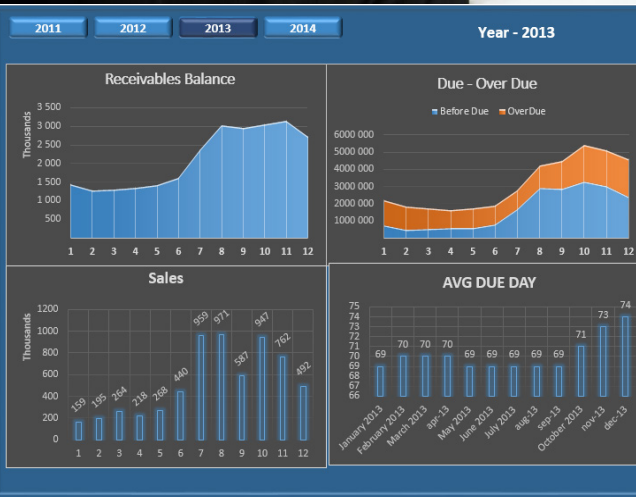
2011 2012 2013 2014

Year - 2013

Receivables Balance

Thousands

3 500
3 000
2 500
2 000
1 500
1 000
500

1 2 3 4 5 6 7 8 9 10 11 12

Due - Over Due

Before Due OverDue

6000 000
5000 000
4000 000
3000 000
2000 000
1000 000

1 2 3 4 5 6 7 8 9 10 11 12

Sales

Thousands

1200
1000
800
600
400
200
0

159 195 264 218 268 440 959 971 587 947 762 492

1 2 3 4 5 6 7 8 9 10 11 12

AVG DUE DAY

75
74
73
72
71
70
69
68
67
66

69 70 70 70 69 69 69 69 69 71 73 74

January 2013 February 2013 March 2013 apr-13 May 2013 June 2013 July 2013 aug-13 sep-13 October 2013 nov-13 dec-13